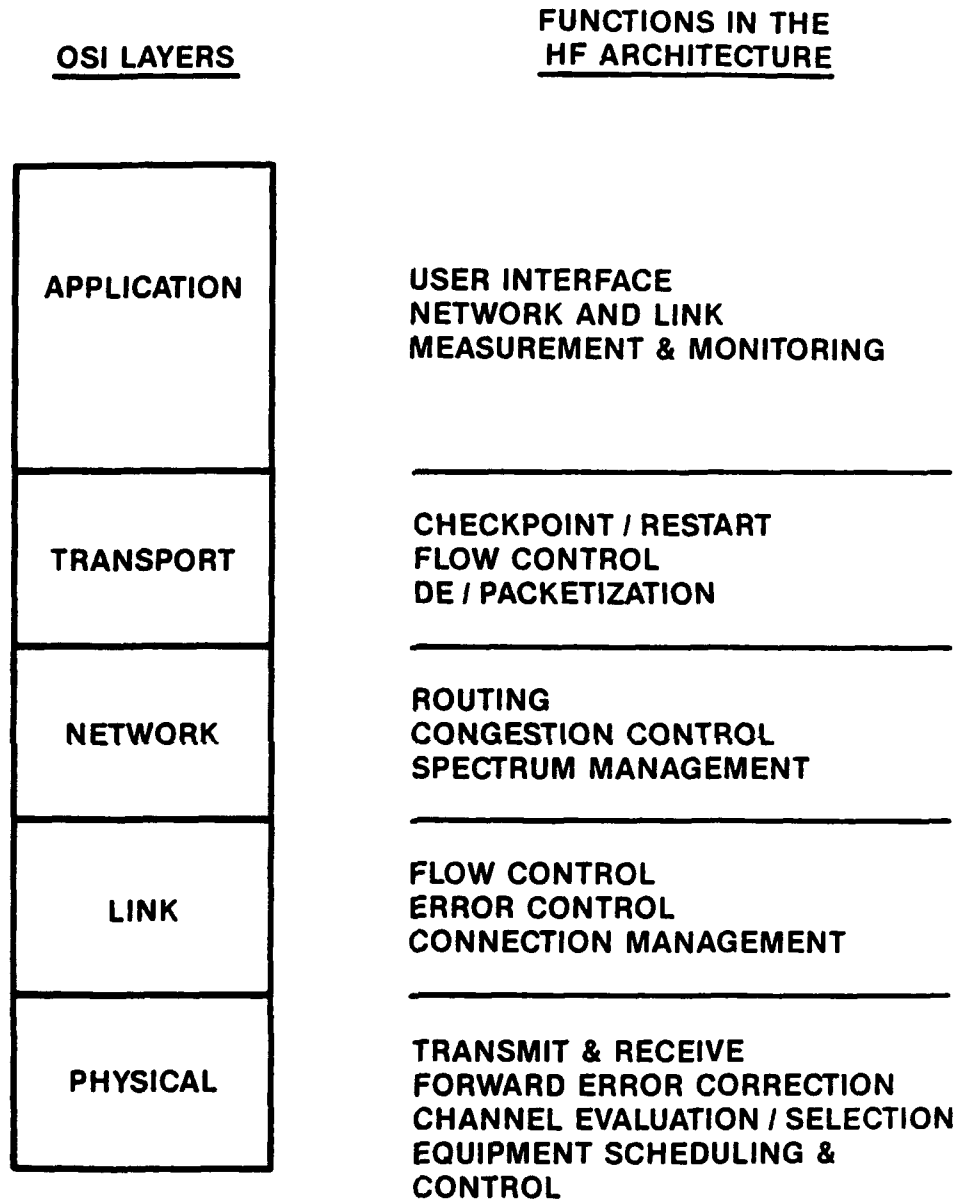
OSI LAYERS

FUNCTIONS IN THE HF ARCHITECTURE

APPLICATION

USER INTERFACE
NETWORK AND LINK
MEASUREMENT & MONITORING

TRANSPORT

CHECKPOINT / RESTART
FLOW CONTROL
DE / PACKETIZATION

NETWORK

ROUTING
CONGESTION CONTROL
SPECTRUM MANAGEMENT

LINK

FLOW CONTROL
ERROR CONTROL
CONNECTION MANAGEMENT

PHYSICAL

TRANSMIT & RECEIVE
FORWARD ERROR CORRECTION
CHANNEL EVALUATION / SELECTION
EQUIPMENT SCHEDULING & CONTROL